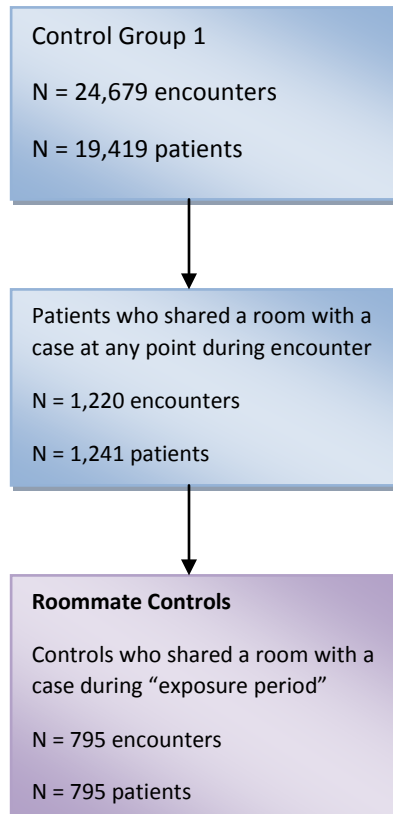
Control Group 1

N = 24,679 encounters

N = 19,419 patients

Patients who shared a room with a case at any point during encounter

N = 1,220 encounters

N = 1,241 patients

**Roommate Controls**

Controls who shared a room with a case during “exposure period”

N = 795 encounters

N = 795 patients